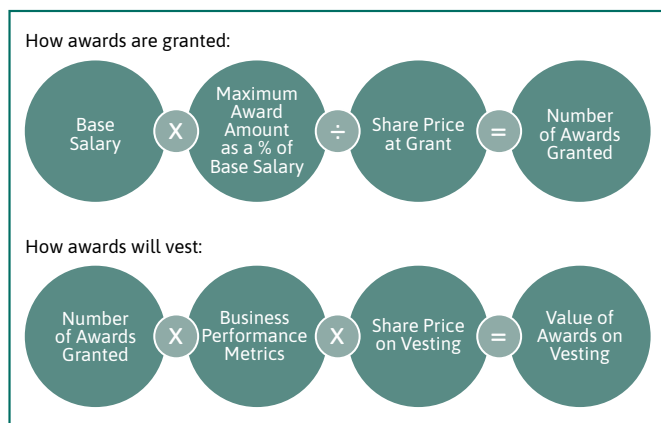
How awards are granted:

Base Salary

X

Maximum Award Amount as a % of Base Salary

÷

Share Price at Grant

=

Number of Awards Granted

How awards will vest:

Number of Awards Granted

X

Business Performance Metrics

X

Share Price on Vesting

=

Value of Awards on Vesting